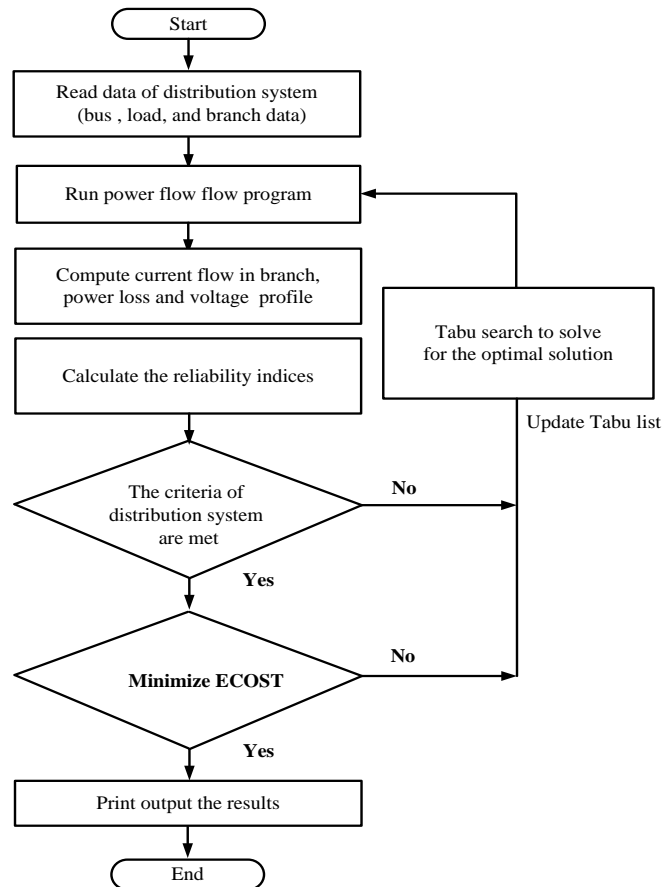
Start

Read data of distribution system (bus , load, and branch data)

Run power flow flow program

Compute current flow in branch, power loss and voltage profile

Calculate the reliability indices

Tabu search to solve for the optimal solution

Update Tabu list

The criteria of distribution system are met

No

Yes

Minimize ECOST

No

Yes

Print output the results

End